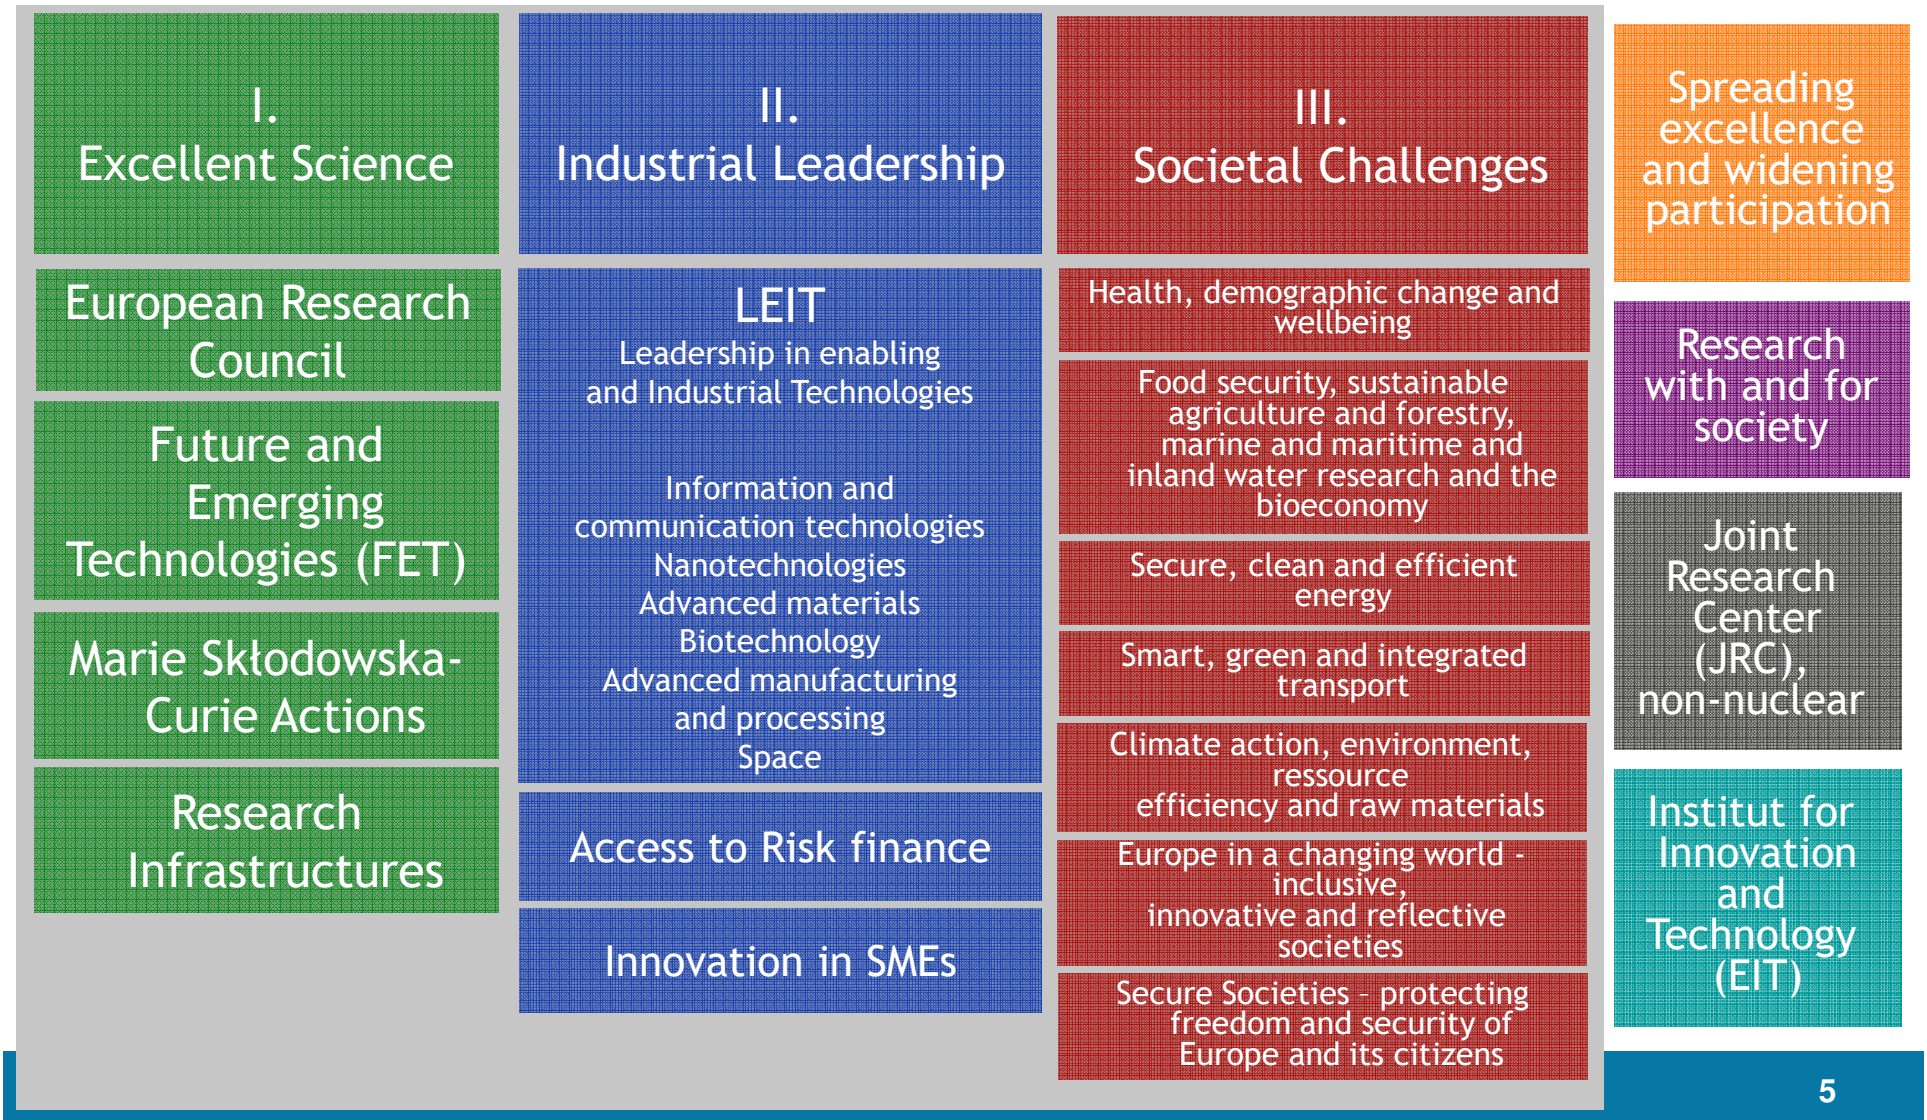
I.
Excellent Science

European Research Council

Future and Emerging Technologies (FET)

Marie Skłodowska-Curie Actions

Research Infrastructures

II.
Industrial Leadership

LEIT
Leadership in enabling and Industrial Technologies

Information and communication technologies
Nanotechnologies
Advanced materials
Biotechnology
Advanced manufacturing and processing
Space

Access to Risk finance

Innovation in SMEs

III.
Societal Challenges

Health, demographic change and wellbeing

Food security, sustainable agriculture and forestry, marine and maritime and inland water research and the bioeconomy

Secure, clean and efficient energy

Smart, green and integrated transport

Climate action, environment, ressource efficiency and raw materials

Europe in a changing world - inclusive, innovative and reflective societies

Secure Societies - protecting freedom and security of Europe and its citizens

Spreading excellence and widening participation

Research with and for society

Joint Research Center (JRC), non-nuclear

Institut for Innovation and Technology (EIT)

5